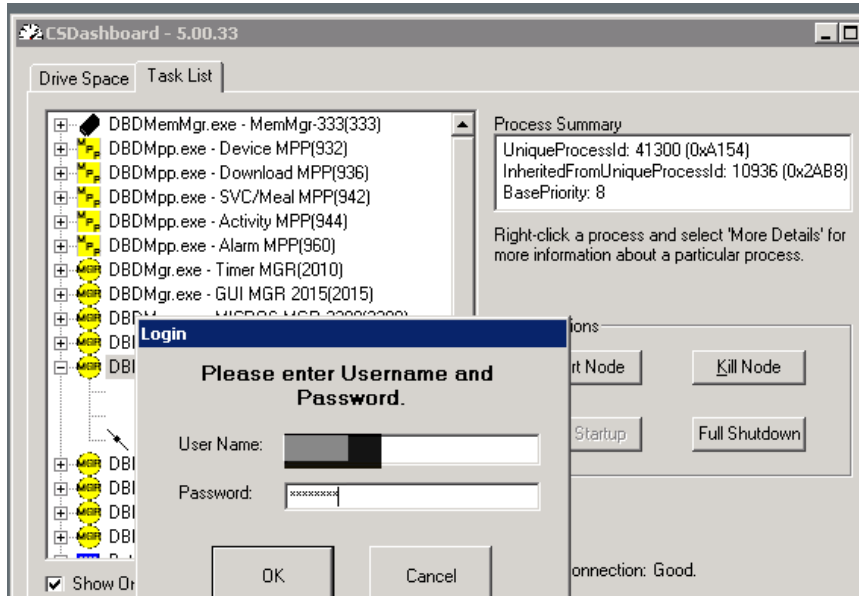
CSDashboard - 5.00.33

Drive Space | Task List

DBDMemMgr.exe - MemMgr-333(333)
DBDMpp.exe - Device MPP(932)
DBDMpp.exe - Download MPP(936)
DBDMpp.exe - SVC/Meal MPP(942)
DBDMpp.exe - Activity MPP(944)
DBDMpp.exe - Alarm MPP(960)
DBDMgr.exe - Timer MGR(2010)
DBDMgr.exe - GUI MGR 2015(2015)
DBD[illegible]
DBI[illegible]
DBI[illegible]
DBI
DBI
DBI
DBI

Show Or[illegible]

Process Summary
UniqueProcessId: 41300 (0xA154)
InheritedFromUniqueProcessId: 10936 (0x2AB8)
BasePriority: 8

Right-click a process and select 'More Details' for more information about a particular process.

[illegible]tions
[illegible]rt Node
Kill Node
Startup
Full Shutdown

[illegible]onnection: Good.

Login
Please enter Username and Password.
User Name:
Password: ********
OK
Cancel